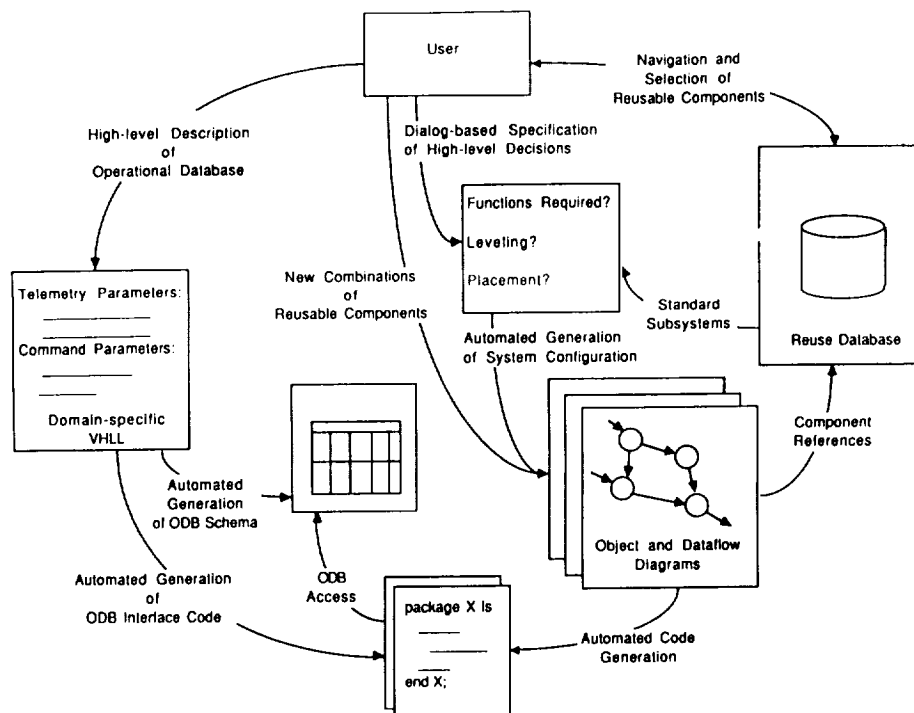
User

Navigation and Selection of Reusable Components

High-level Description of Operational Database

Dialog-based Specification of High-level Decisions

Functions Required?

Leveling?

Placement?

Reuse Database

Telemetry Parameters:

Command Parameters:

Domain-specific VHLL

New Combinations of Reusable Components

Standard Subsystems

Automated Generation of System Configuration

Component References

Automated Generation of ODB Schema

Object and Dataflow Diagrams

Automated Generation of ODB Interface Code

ODB Access

package X is

end X;

Automated Code Generation